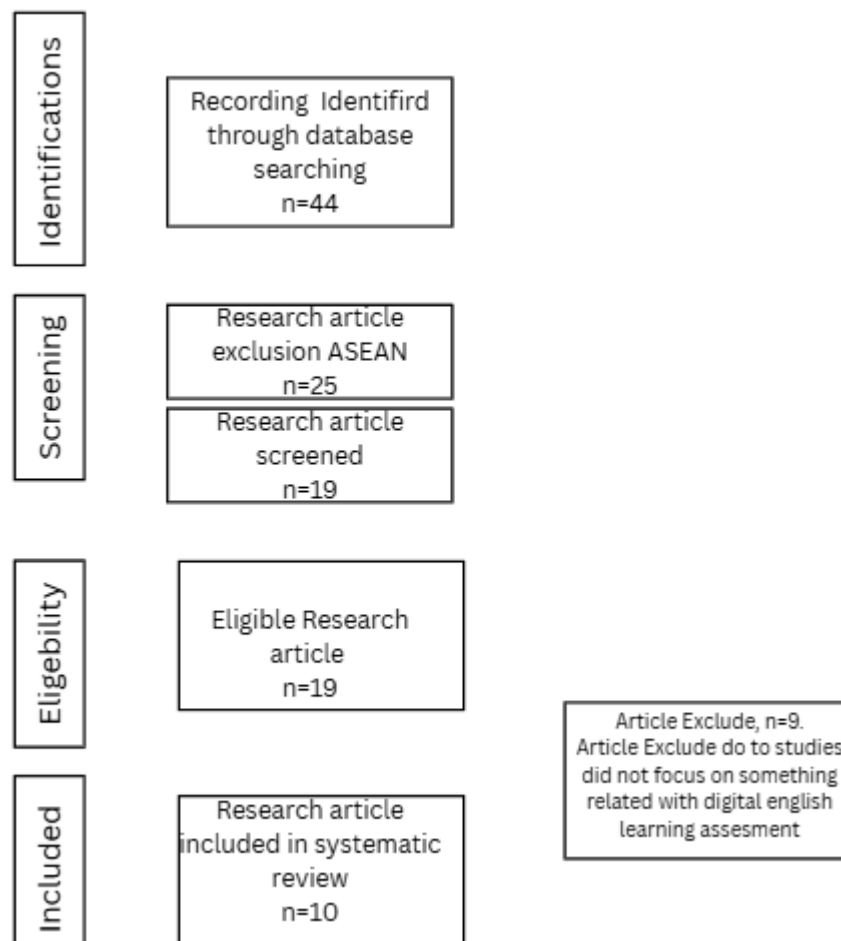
Identifications

Recording Identifird through database searching n=44

Screening

Research article exclusion ASEAN n=25

Research article screened n=19

Eligebility

Eligible Research article n=19

Article Exclude, n=9. Article Exclude do to studies did not focus on something related with digital english learning assesment

Included

Research article included in systematic review n=10